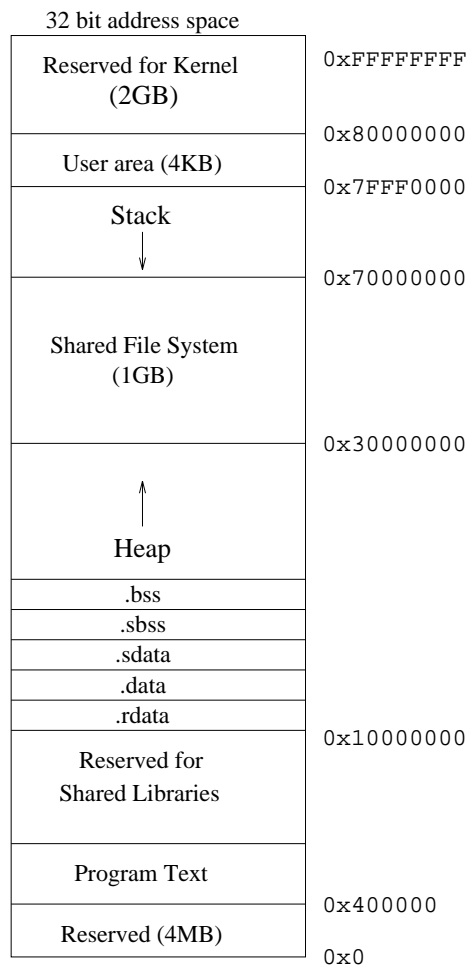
32 bit address space

Reserved for Kernel (2GB)

0xFFFFFFFF

0x80000000

User area (4KB)

0x7FFF0000

Stack

0x70000000

Shared File System (1GB)

0x30000000

Heap

.bss

.sbss

.sdata

.data

.rdata

0x10000000

Reserved for Shared Libraries

Program Text

0x400000

Reserved (4MB)

0x0